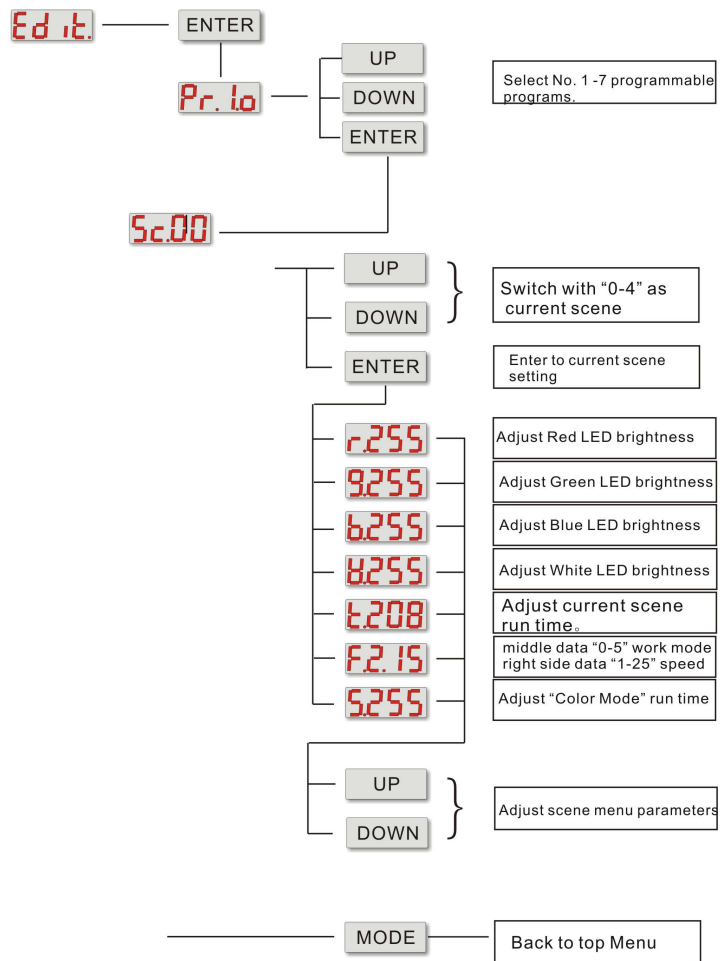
Ed it.
ENTER
Pr. 1.o
UP
DOWN
ENTER
Select No. 1 -7 programmable programs.
Sc.00
UP
DOWN
Switch with “0-4” as current scene
ENTER
Enter to current scene setting
r.255
Adjust Red LED brightness
9.255
Adjust Green LED brightness
b.255
Adjust Blue LED brightness
W.255
Adjust White LED brightness
t.208
Adjust current scene run time。
F2.15
middle data “0-5” work mode right side data “1-25” speed
S.255
Adjust “Color Mode” run time
UP
DOWN
Adjust scene menu parameters
MODE
Back to top Menu